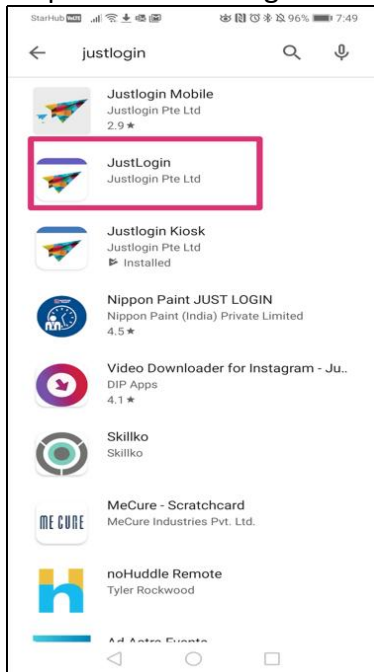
StarHub 96% 7:49

justlogin

Justlogin Mobile
Justlogin Pte Ltd
2.9 ★

JustLogin
Justlogin Pte Ltd

Justlogin Kiosk
Justlogin Pte Ltd
Installed

Nippon Paint JUST LOGIN
Nippon Paint (India) Private Limited
4.5 ★

Video Downloader for Instagram - Ju..
DIP Apps
4.1 ★

Skillko
Skillko

MeCure - Scratchcard
MeCure Industries Pvt. Ltd.

ME CURE

noHuddle Remote
Tyler Rockwood

Ad Astra Events